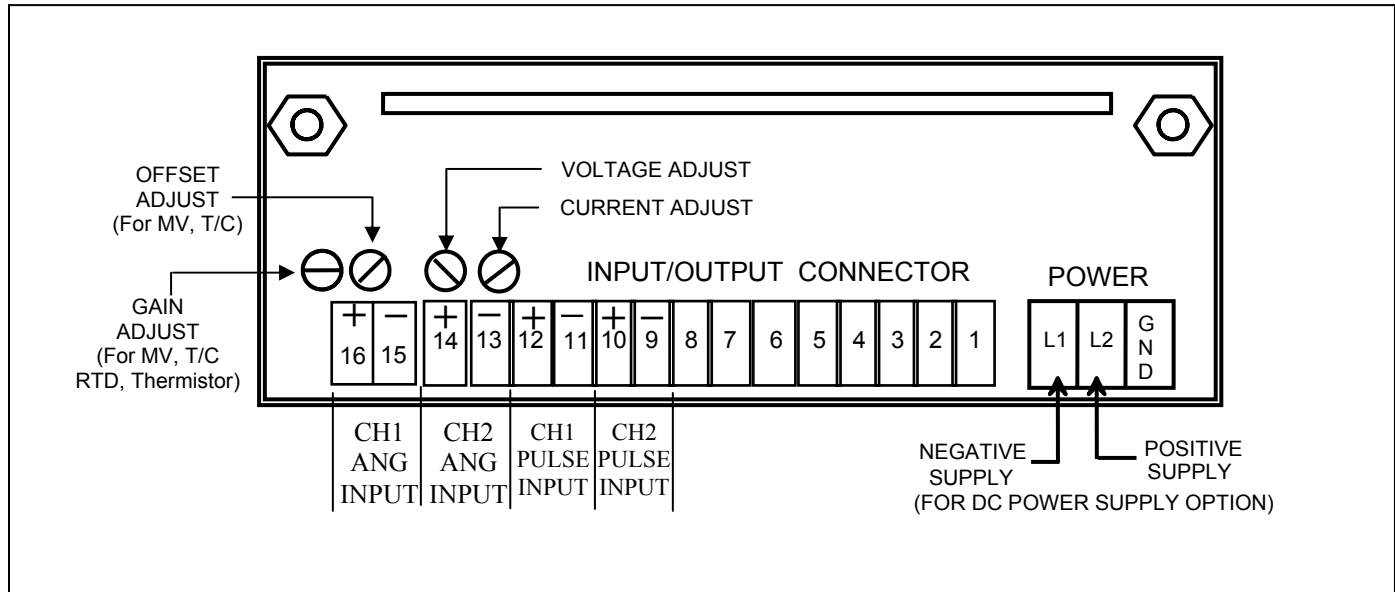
OFFSET ADJUST (For MV, T/C)

VOLTAGE ADJUST

CURRENT ADJUST

GAIN ADJUST (For MV, T/C RTD, Thermistor)

INPUT/OUTPUT CONNECTOR

POWER

+ 16
− 15
+ 14
− 13
+ 12
− 11
+ 10
− 9
8
7
6
5
4
3
2
1

L1
L2
G N D

CH1 ANG INPUT

CH2 ANG INPUT

CH1 PULSE INPUT

CH2 PULSE INPUT

NEGATIVE SUPPLY

POSITIVE SUPPLY

(FOR DC POWER SUPPLY OPTION)